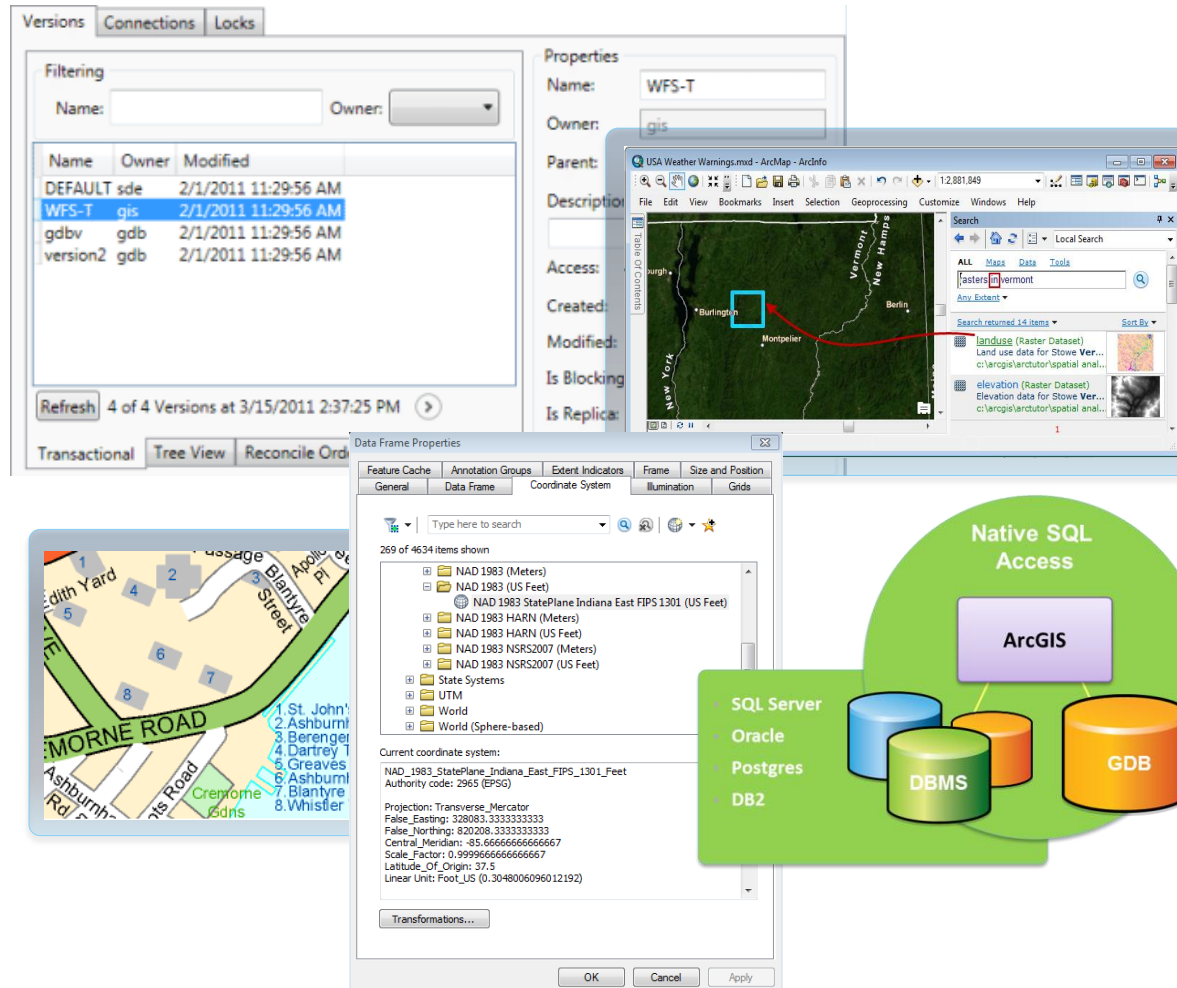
Versions | Connections | Locks

Filtering
Name: Owner:

| Name | Owner | Modified |
|---|---|---|
| DEFAULT | sde | 2/1/2011 11:29:56 AM |
| WFS-T | gis | 2/1/2011 11:29:56 AM |
| gdbv | gdb | 2/1/2011 11:29:56 AM |
| version2 | gdb | 2/1/2011 11:29:56 AM |

Refresh 4 of 4 Versions at 3/15/2011 2:37:25 PM

Transactional | Tree View | Reconcile Ord

Properties
Name: WFS-T
Owner: gis
Parent:
Descriptio
Access:
Created:
Modified:
Is Blocking
Is Replica:

USA Weather Warnings.mxd - ArcMap - ArcInfo
1:2,881,849
File Edit View Bookmarks Insert Selection Geoprocessing Customize Windows Help
Table Of Contents
burgh Burlington Montpelier Berlin Vermont New Hamps New York
Search
Local Search
ALL Maps Data Tools
rasters in vermont
Any Extent
Search returned 14 items Sort By
landuse (Raster Dataset)
Land use data for Stowe Ver...
c:\arcgis\arctutor\spatial anal...
elevation (Raster Dataset)
Elevation data for Stowe Ver...
c:\arcgis\arctutor\spatial anal...
1

Data Frame Properties
Feature Cache | Annotation Groups | Extent Indicators | Frame | Size and Position
General | Data Frame | Coordinate System | Illumination | Grids
Type here to search
269 of 4634 items shown
NAD 1983 (Meters)
NAD 1983 (US Feet)
NAD 1983 StatePlane Indiana East FIPS 1301 (US Feet)
NAD 1983 HARN (Meters)
NAD 1983 HARN (US Feet)
NAD 1983 NSRS2007 (Meters)
NAD 1983 NSRS2007 (US Feet)
State Systems
UTM
World
World (Sphere-based)
Current coordinate system:
NAD_1983_StatePlane_Indiana_East_FIPS_1301_Feet
Authority code: 2965 (EPSG)

Projection: Transverse_Mercator
False_Easting: 328083.3333333333
False_Northing: 820208.3333333333
Central_Meridian: -85.66666666666667
Scale_Factor: 0.9999666666666667
Latitude_Of_Origin: 37.5
Linear Unit: Foot_US (0.3048006096012192)
Transformations...
OK Cancel Apply

1 2 3 4 5 6 7 8 Edith Yard Passage Apollo Pl Blantyre Street EMORNE ROAD Ashburnh Rd nts Road Cremorne Gdns
1.St. John's 2.Ashburnh 3.Berenger 4.Dartrey T 5.Greaves 6.Ashburnh 7.Blantyre 8.Whistler

Native SQL Access
ArcGIS
SQL Server
Oracle
Postgres
DB2
DBMS
GDB